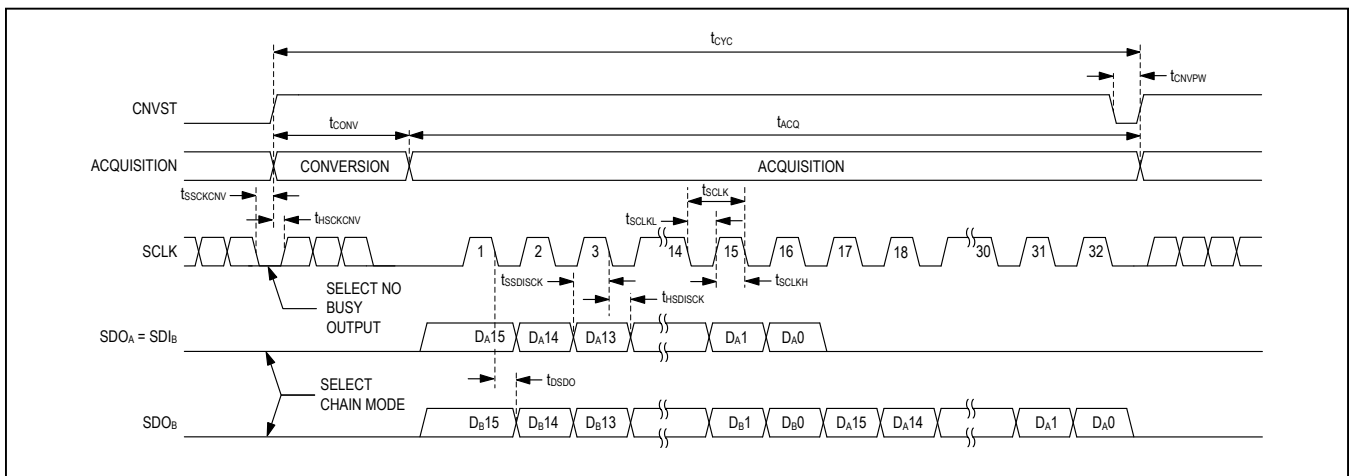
$t_{CYC}$

$t_{CNVPW}$

CNVST

$t_{CONV}$

$t_{ACQ}$

ACQUISITION

CONVERSION

ACQUISITION

$t_{SSCKCNV}$

$t_{HSCKCNV}$

$t_{SCLK}$

$t_{SCLKL}$

SCLK

1

2

3

14

15

16

17

18

30

31

32

SELECT NO BUSY OUTPUT

$t_{SSDISCK}$

$t_{HSDISCK}$

$t_{SCLKH}$

$SDO_A = SDI_B$

$D_A15$

$D_A14$

$D_A13$

$D_A1$

$D_A0$

SELECT CHAIN MODE

$t_{DSDO}$

$SDO_B$

$D_B15$

$D_B14$

$D_B13$

$D_B1$

$D_B0$

$D_A15$

$D_A14$

$D_A1$

$D_A0$